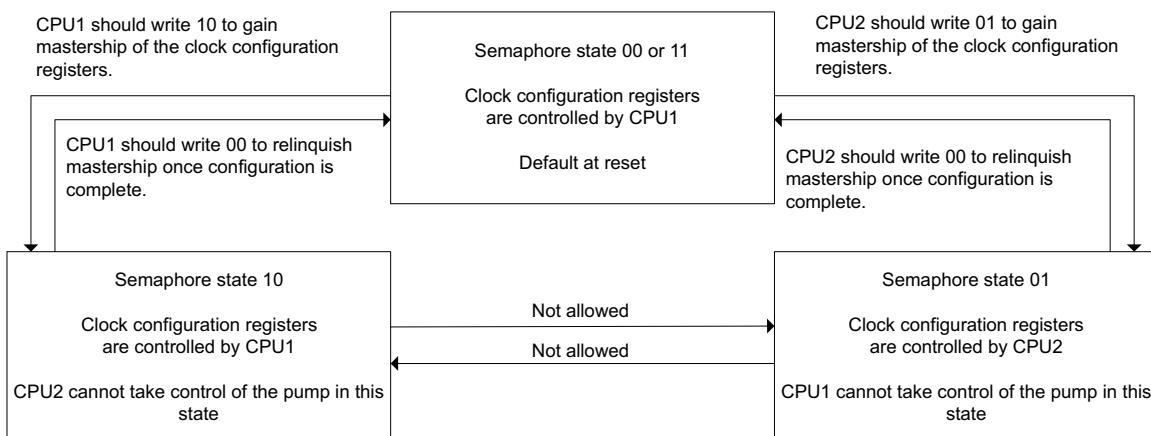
CPU1 should write 10 to gain mastership of the clock configuration registers.

Semaphore state 00 or 11

Clock configuration registers are controlled by CPU1

Default at reset

CPU2 should write 01 to gain mastership of the clock configuration registers.

CPU1 should write 00 to relinquish mastership once configuration is complete.

CPU2 should write 00 to relinquish mastership once configuration is complete.

Semaphore state 10

Clock configuration registers are controlled by CPU1

CPU2 cannot take control of the pump in this state

Not allowed

Not allowed

Semaphore state 01

Clock configuration registers are controlled by CPU2

CPU1 cannot take control of the pump in this state